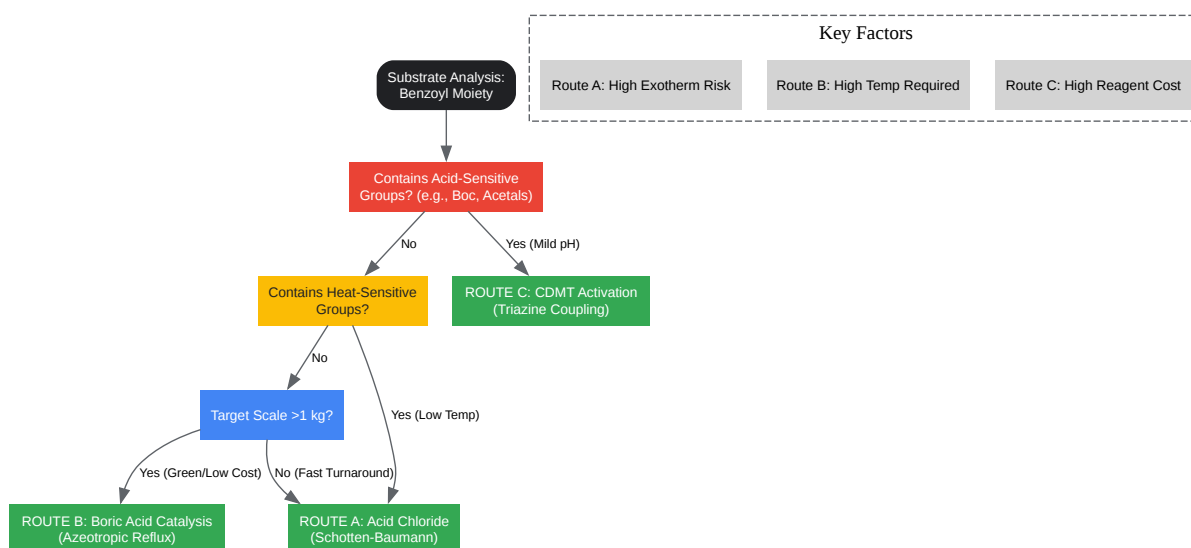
Key Factors

Route A: High Exotherm Risk

Route B: High Temp Required

Route C: High Reagent Cost

Substrate Analysis: Benzoyl Moiety

Contains Acid-Sensitive Groups? (e.g., Boc, Acetals)

No

Yes (Mild pH)

Contains Heat-Sensitive Groups?

ROUTE C: CDMT Activation (Triazine Coupling)

No

Target Scale >1 kg?

Yes (Low Temp)

Yes (Green/Low Cost)

No (Fast Turnaround)

ROUTE B: Boric Acid Catalysis (Azeotropic Reflux)

ROUTE A: Acid Chloride (Schotten-Baumann)